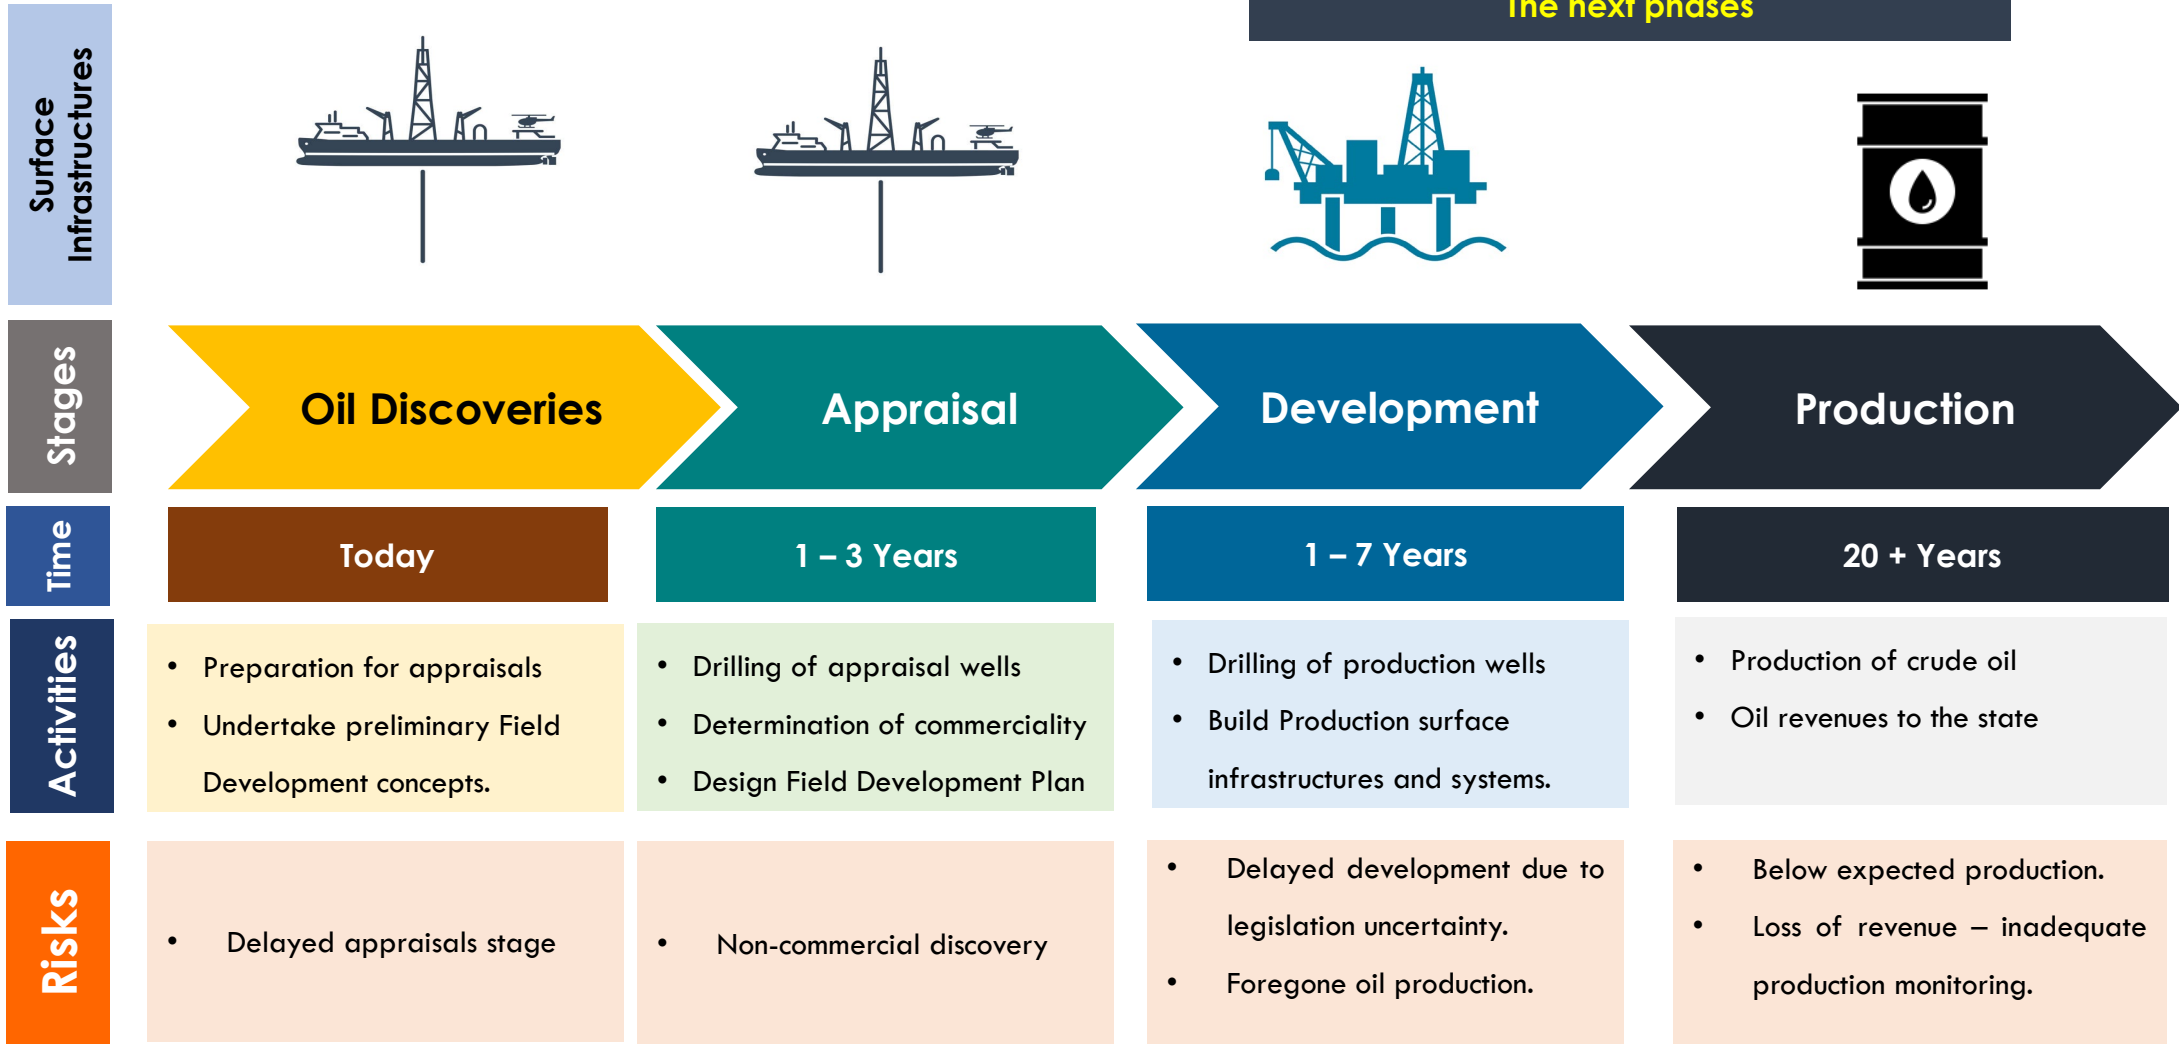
The next phases

Surface Infrastructures

Stages

Oil Discoveries

Appraisal

Development

Production

Time

Today

1 – 3 Years

1 – 7 Years

20 + Years

Activities

• Preparation for appraisals
• Undertake preliminary Field Development concepts.

• Drilling of appraisal wells
• Determination of commerciality
• Design Field Development Plan

• Drilling of production wells
• Build Production surface infrastructures and systems.

• Production of crude oil
• Oil revenues to the state

Risks

• Delayed appraisals stage

• Non-commercial discovery

• Delayed development due to legislation uncertainty.
• Foregone oil production.

• Below expected production.
• Loss of revenue – inadequate production monitoring.